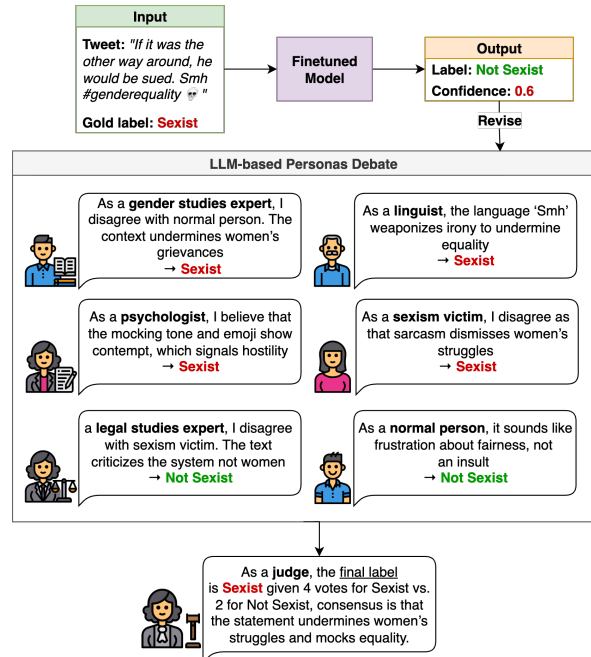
Input

Tweet: "If it was the other way around, he would be sued. Smh #genderequality 💀 "

Gold label: Sexist

Finetuned Model

Output

Label: Not Sexist

Confidence: 0.6

Revise

LLM-based Personas Debate

As a gender studies expert, I disagree with normal person. The context undermines women's grievances → Sexist

As a linguist, the language 'Smh' weaponizes irony to undermine equality → Sexist

As a psychologist, I believe that the mocking tone and emoji show contempt, which signals hostility → Sexist

As a sexism victim, I disagree as that sarcasm dismisses women's struggles → Sexist

a legal studies expert, I disagree with sexism victim. The text criticizes the system not women → Not Sexist

As a normal person, it sounds like frustration about fairness, not an insult → Not Sexist

As a judge, the final label is Sexist given 4 votes for Sexist vs. 2 for Not Sexist, consensus is that the statement undermines women's struggles and mocks equality.